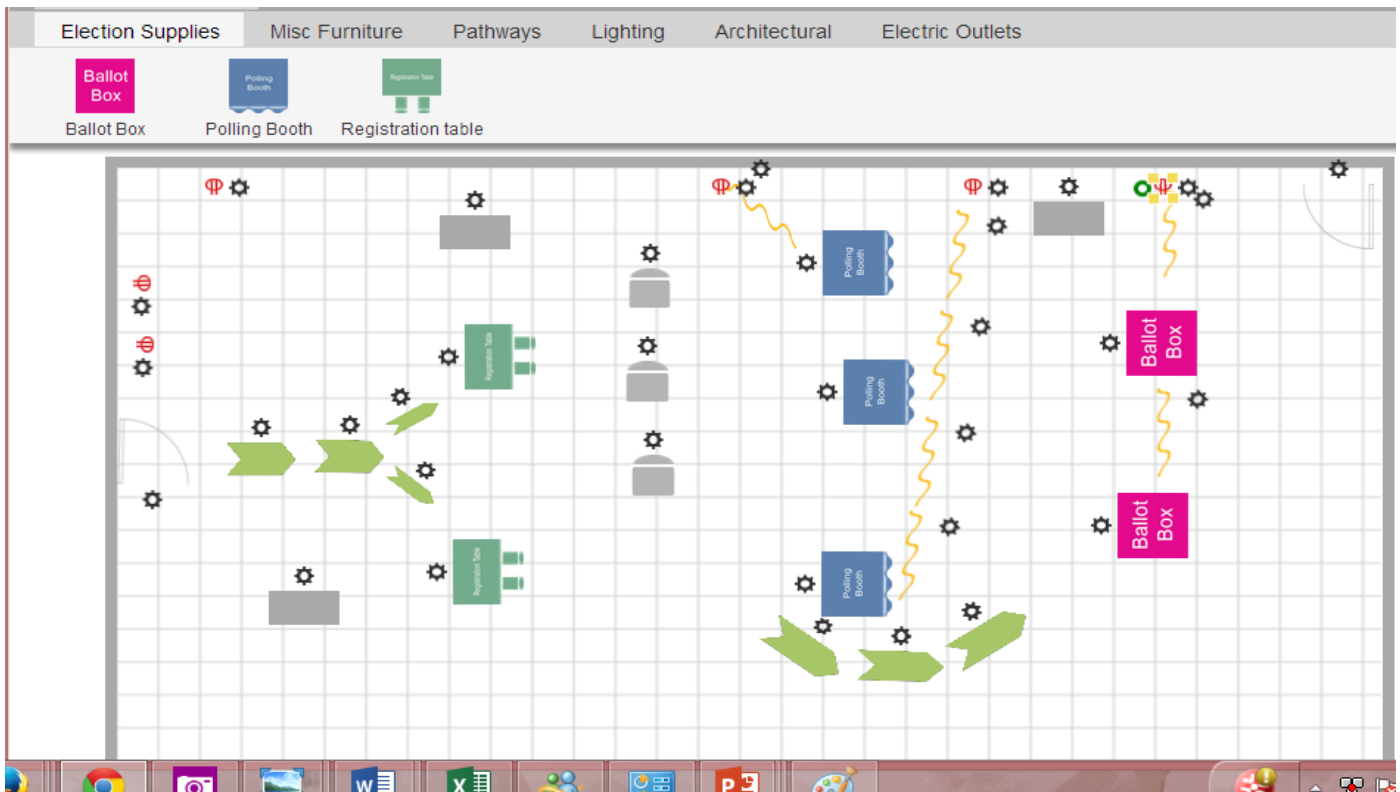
Election Supplies Misc Furniture Pathways Lighting Architectural Electric Outlets

Ballot Box
Ballot Box

Polling Booth
Polling Booth

Registration Table
Registration table

Polling Booth

Polling Booth

Polling Booth

Registration Table

Registration Table

Ballot Box

Ballot Box